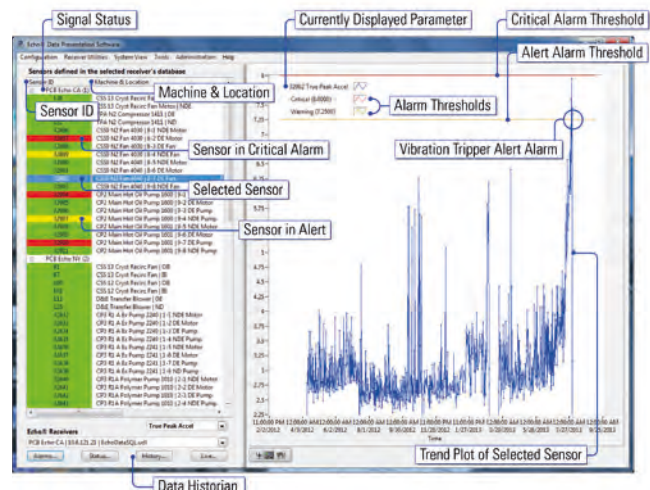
Signal Status

Currently Displayed Parameter

Critical Alarm Threshold

Alert Alarm Threshold

Echo® Data Presentation Software

Configuration Receiver Utilities System View Tools Administration Help

Sensors defined in the selected receiver's database

Sensor ID

Machine & Location

PCB Echo CA (1)

Sensor ID

CSS-13 Cryst Recirc Fan

PA-N2 Compressor 1415 | NDE Motor

PA-N2 Compressor 1415 | OB

PA-N2 Compressor 1415 | ND

CSS8 N2 Fan 4030 | 8-1 NDE Motor

CSS8 N2 Fan 4030 | 8-2 DE Motor

CSS8 N2 Fan 4030 | 8-3 DE Fan

CSS8 N2 Fan 4030 | 8-4 NDE Fan

CSS9 N2 Fan 4040 | 9-1 NDE Motor

CSS9 N2 Fan 4040 | 9-2 DE Motor

CSS9 N2 Fan 4040 | 9-3 DE Fan

CSS9 N2 Fan 4040 | 9-4 NDE Fan

Sensor in Critical Alarm

Selected Sensor

CP2 Main Hot Oil Pump 1600 | 9-1 NDE Motor

CP2 Main Hot Oil Pump 1600 | 9-2 DE Motor

CP2 Main Hot Oil Pump 1600 | 9-3 DE Pump

CP2 Main Hot Oil Pump 1600 | 9-4 NDE Pump

CP2 Main Hot Oil Pump 1601 | 9-5 NDE Motor

CP2 Main Hot Oil Pump 1601 | 9-6 DE Motor

CP2 Main Hot Oil Pump 1601 | 9-7 DE Pump

CP2 Main Hot Oil Pump 1601 | 9-8 NDE Pump

Sensor in Alert

PCB Echo NV (2)

CSS-13 Cryst Recirc Fan | OB

CSS-13 Cryst Recirc Fan | IB

CSS-12 Cryst Recirc Fan | OB

CSS-12 Cryst Recirc Fan | IB

D&E Transfer Blower | OB

D&E Transfer Blower | ND

CP3 R1-A Ex Pump 2240 | 1-1 NDE Motor

CP3 R1-A Ex Pump 2240 | 1-2 DE Motor

CP3 R1-A Ex Pump 2240 | 1-3 DE Pump

CP3 R1-A Ex Pump 2240 | 1-4 NDE Pump

CP3 R1-A Ex Pump 2241 | 1-5 NDE Motor

CP3 R1-A Ex Pump 2241 | 1-6 DE Motor

CP3 R1-A Ex Pump 2241 | 1-7 DE Pump

CP3 R1-A Ex Pump 2241 | 1-8 NDE Pump

CP3 R1A Polymer Pump 2010 | 2-1 NDE Motor

CP3 R1A Polymer Pump 2010 | 2-2 DE Motor

CP3 R1A Polymer Pump 2010 | 2-3 DE Pump

CP3 R1A Polymer Pump 2010 | 2-4 NDE Pump

True Peak Accel

Echo® Receivers

PCB Echo CA | 10.8.121.21 | EchoDataSQL.sdf

Alarms... Status... History... Live...

Data Historian

02062 True Peak Accel

Critical (8.0000)

Warning (7.2500)

Alarm Thresholds

Vibration Tripper Alert Alarm

7.25

5.75

5.5

5

4.75

4.5

4.25

4

3.75

3.5

3.25

3

2.75

2.5

2.25

12:00:00 AM 2/2/2012

12:00:00 AM 4/3/2012

12:00:00 AM 6/2/2012

12:00:00 AM 8/1/2012

12:00:00 AM 9/30/2012

12:00:00 AM 11/29/2012

12:00:00 AM 1/27/2013

12:00:00 AM 3/28/2013

12:00:00 AM 5/28/2013

12:00:00 AM 7/27/2013

12:00:00 AM 9/25/2013

Time

Trend Plot of Selected Sensor